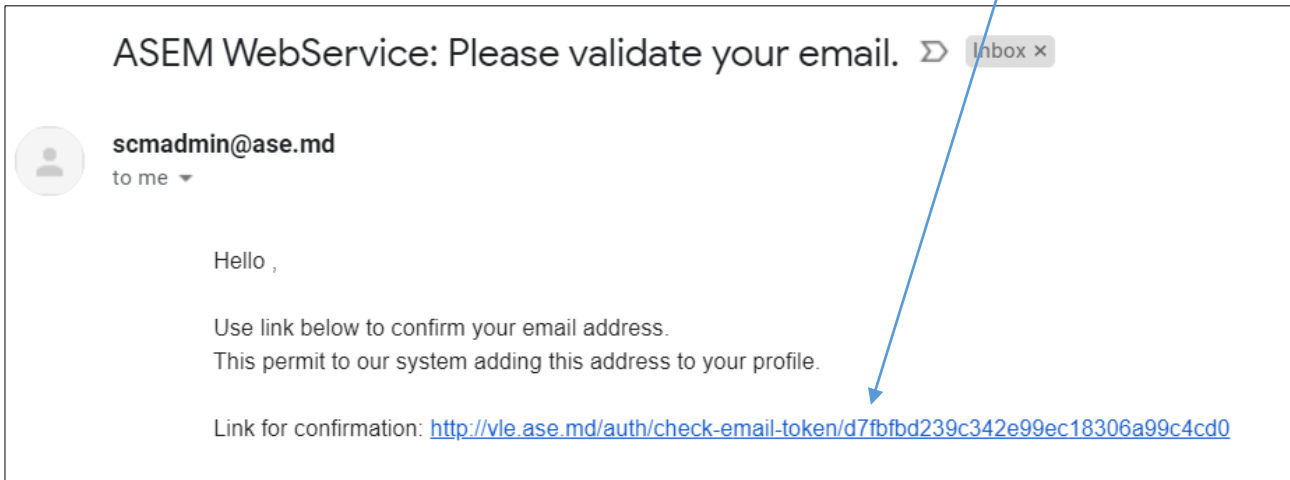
ASEM WebService: Please validate your email. Inbox ×

scmadmin@ase.md
to me

Hello ,

Use link below to confirm your email address.
This permit to our system adding this address to your profile.

Link for confirmation: http://vle.ase.md/auth/check-email-token/d7fbfbd239c342e99ec18306a99c4cd0